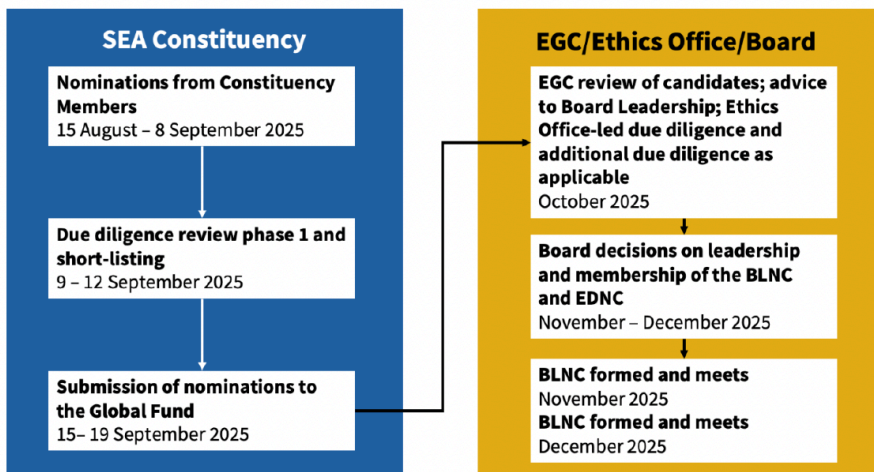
SEA Constituency

Nominations from Constituency Members
15 August – 8 September 2025

Due diligence review phase 1 and short-listing
9 – 12 September 2025

Submission of nominations to the Global Fund
15– 19 September 2025

EGC/Ethics Office/Board

EGC review of candidates; advice to Board Leadership; Ethics Office-led due diligence and additional due diligence as applicable
October 2025

Board decisions on leadership and membership of the BLNC and EDNC
November – December 2025

BLNC formed and meets
November 2025
BLNC formed and meets
December 2025